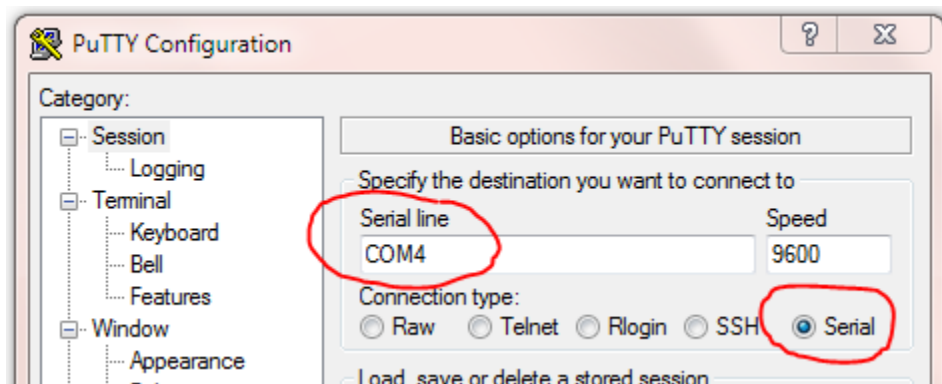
PuTTY Configuration

?

X

Category:

Session

Logging

Terminal

Keyboard

Bell

Features

Window

Appearance

Basic options for your PuTTY session

Specify the destination you want to connect to

Serial line

Speed

COM4

9600

Connection type:

Raw

Telnet

Rlogin

SSH

Serial

Load, save or delete a stored session